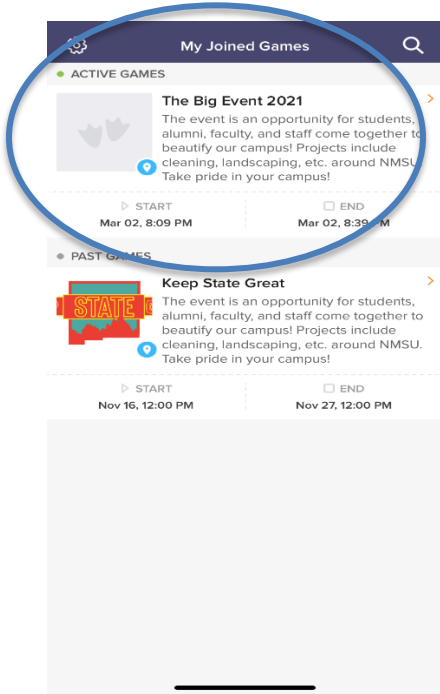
My Joined Games

ACTIVE GAMES

The Big Event 2021

The event is an opportunity for students, alumni, faculty, and staff come together to beautify our campus! Projects include cleaning, landscaping, etc. around NMSU. Take pride in your campus!

START
Mar 02, 8:09 PM

END
Mar 02, 8:3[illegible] PM

PAST GAMES

STATE

Keep State Great

The event is an opportunity for students, alumni, faculty, and staff come together to beautify our campus! Projects include cleaning, landscaping, etc. around NMSU. Take pride in your campus!

START
Nov 16, 12:00 PM

END
Nov 27, 12:00 PM